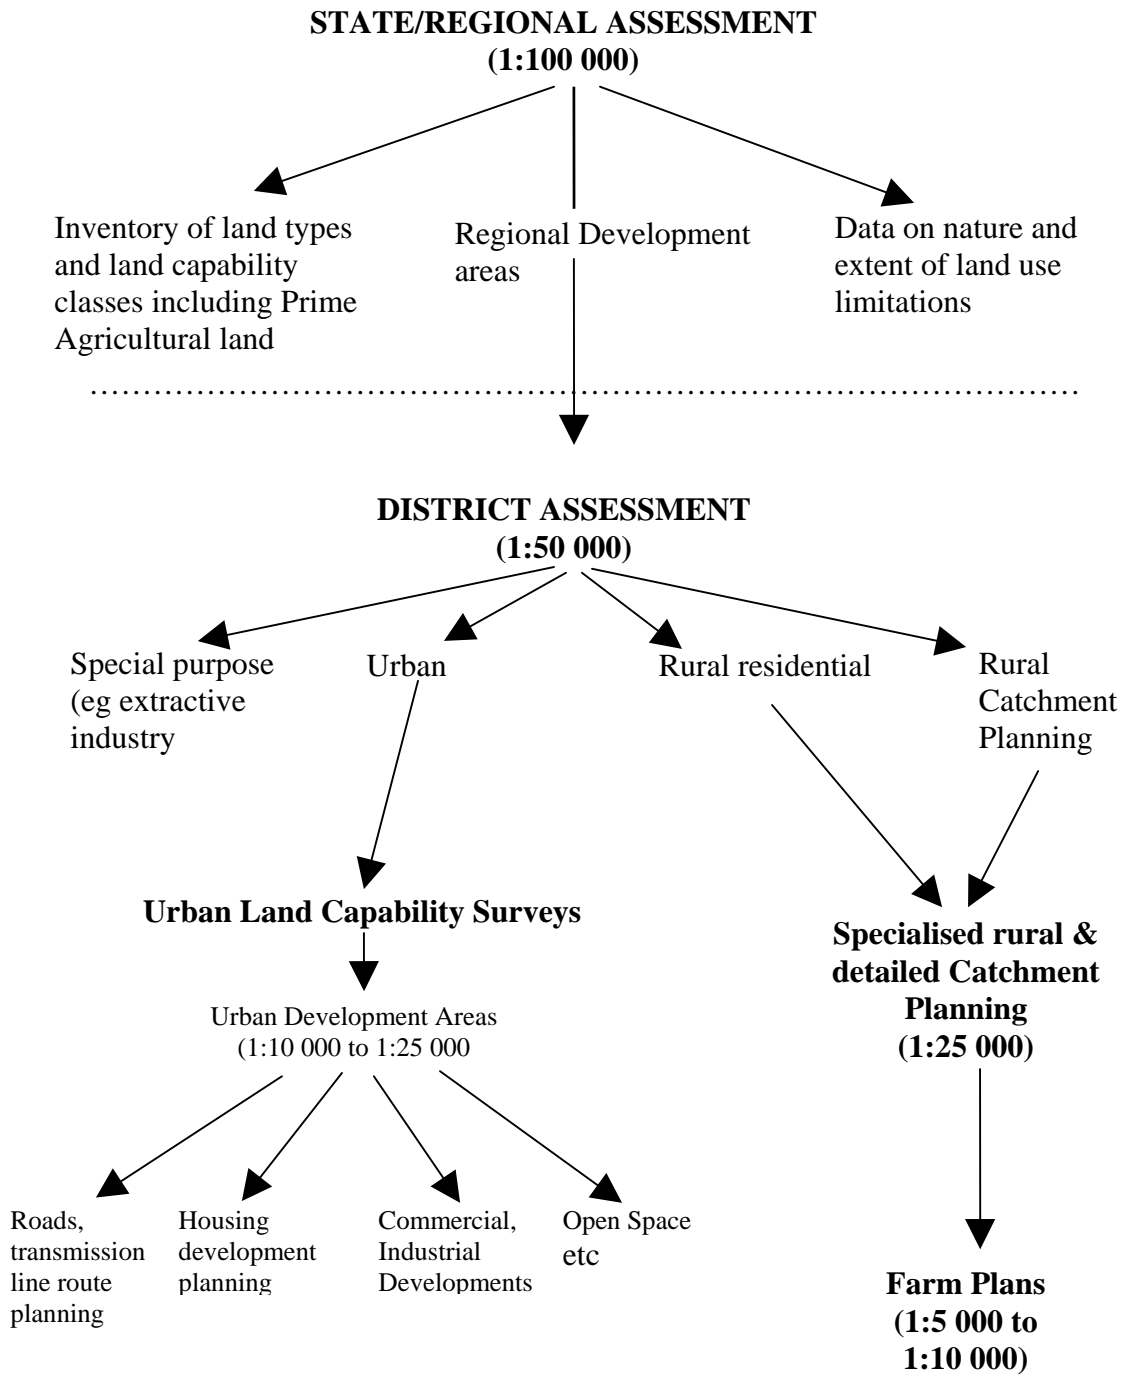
STATE/REGIONAL ASSESSMENT
(1:100 000)

Inventory of land types and land capability classes including Prime Agricultural land

Regional Development areas

Data on nature and extent of land use limitations

DISTRICT ASSESSMENT
(1:50 000)

Special purpose (eg extractive industry

Urban

Rural residential

Rural Catchment Planning

Urban Land Capability Surveys

Urban Development Areas
(1:10 000 to 1:25 000

Roads, transmission line route planning

Housing development planning

Commercial, Industrial Developments

Open Space etc

Specialised rural & detailed Catchment Planning
(1:25 000)

Farm Plans
(1:5 000 to 1:10 000)